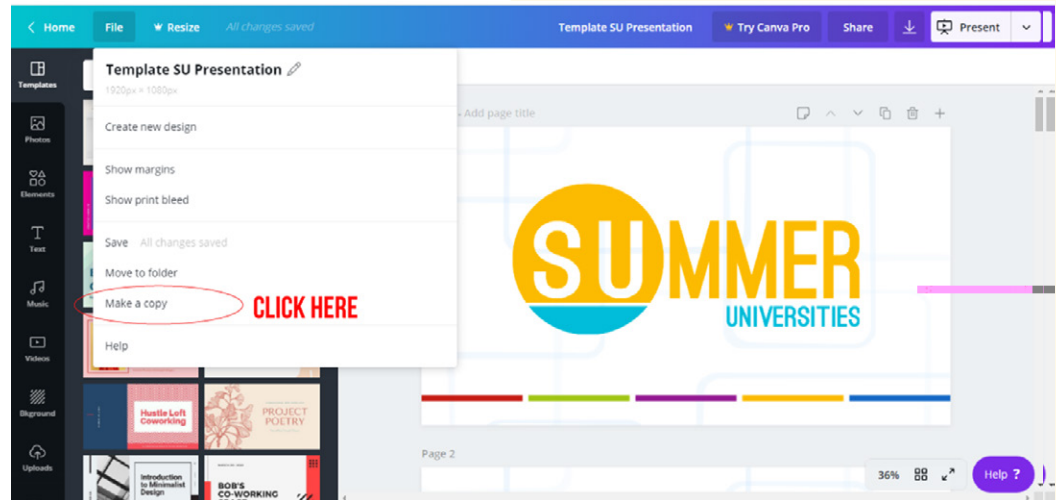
Home File Resize All changes saved Template SU Presentation Try Canva Pro Share Present

Templates
Photos
Elements
Text
Music
Videos
Bkground
Uploads

Template SU Presentation
1920px × 1080px

Create new design

Show margins
Show print bleed

Save All changes saved
Move to folder
Make a copy

CLICK HERE

Help

Hustle Loft Coworking
PROJECT POETRY
Introduction to Minimalist Design
BOB'S CO-WORKING

- Add page title

SUMMER
UNIVERSITIES

Page 2

36%
Help ?